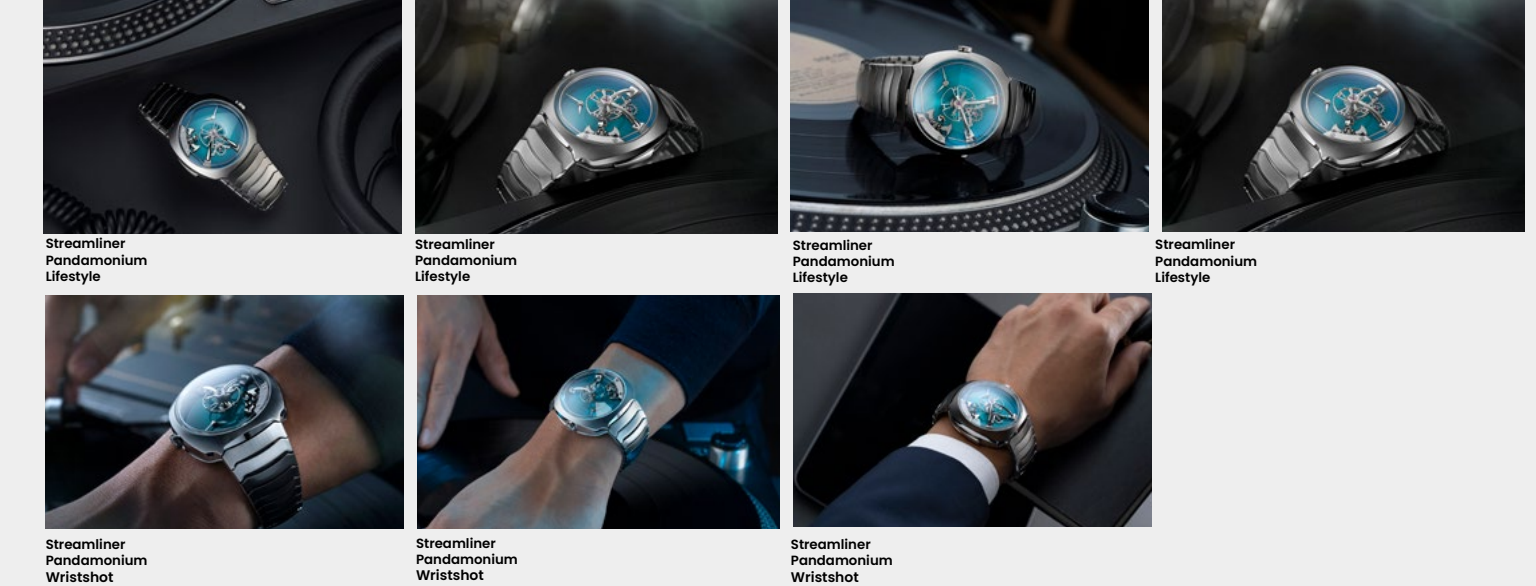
Streamliner
Pandamonium
Lifestyle

Streamliner
Pandamonium
Lifestyle

Streamliner
Pandamonium
Lifestyle

Streamliner
Pandamonium
Lifestyle

Streamliner
Pandamonium
Wristshot

Streamliner
Pandamonium
Wristshot

Streamliner
Pandamonium
Wristshot